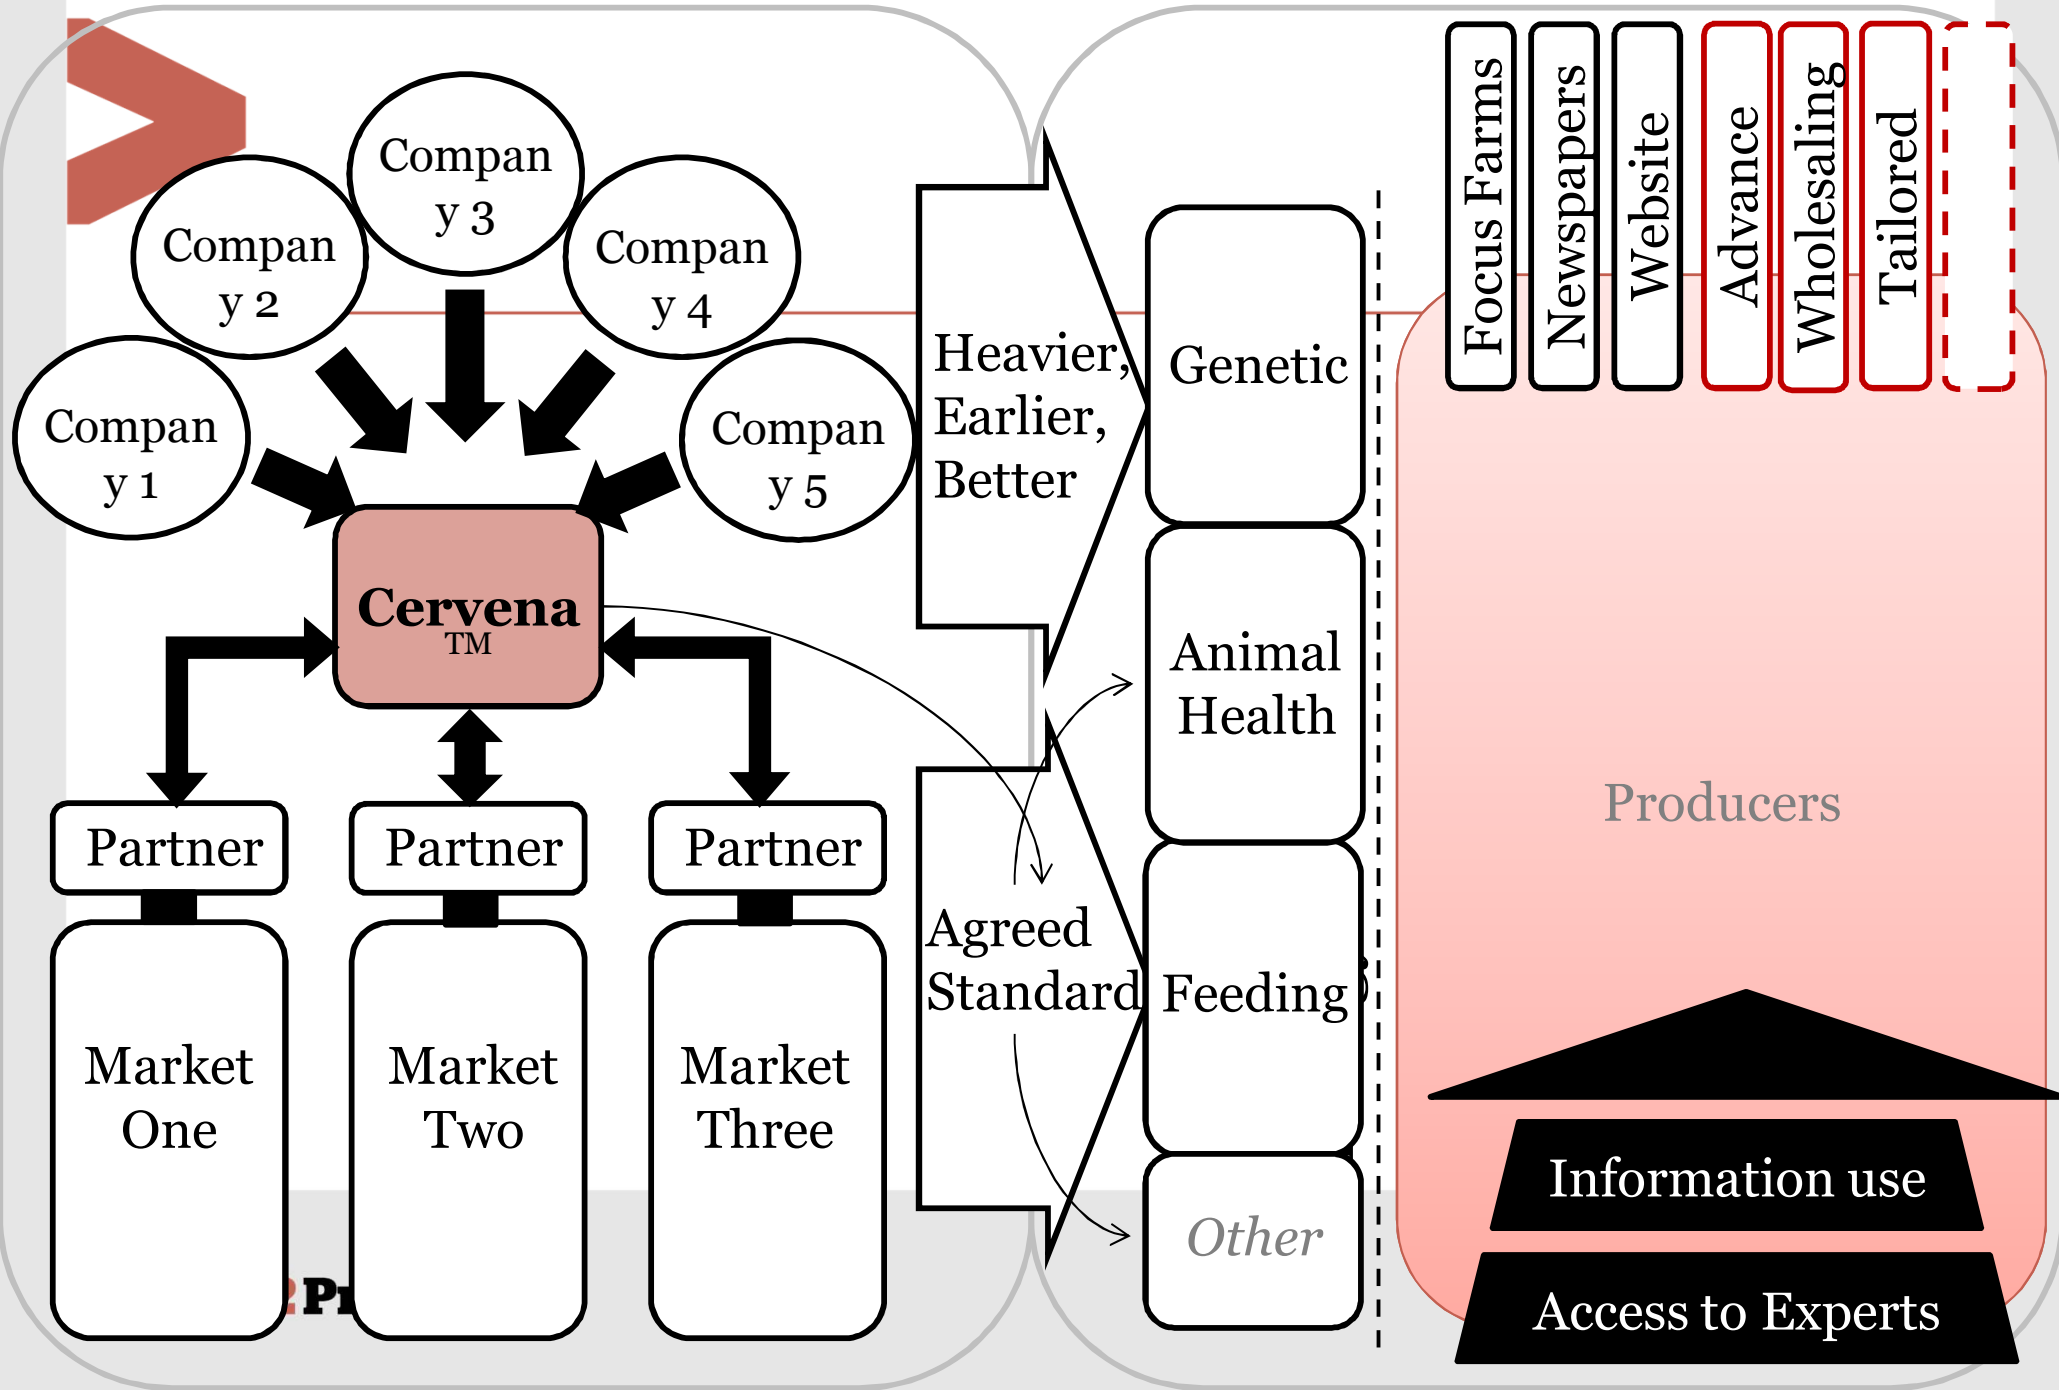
Compan y 3

Compan y 2

Compan y 4

Compan y 1

Compan y 5

Cervena TM

Partner

Partner

Partner

Market One

Market Two

Market Three

Pr

Heavier, Earlier, Better

Agreed Standard

Genetic

Animal Health

Feeding

Other

Focus Farms

Newspapers

Website

Advance

Wholesaling

Tailored

Producers

Information use

Access to Experts